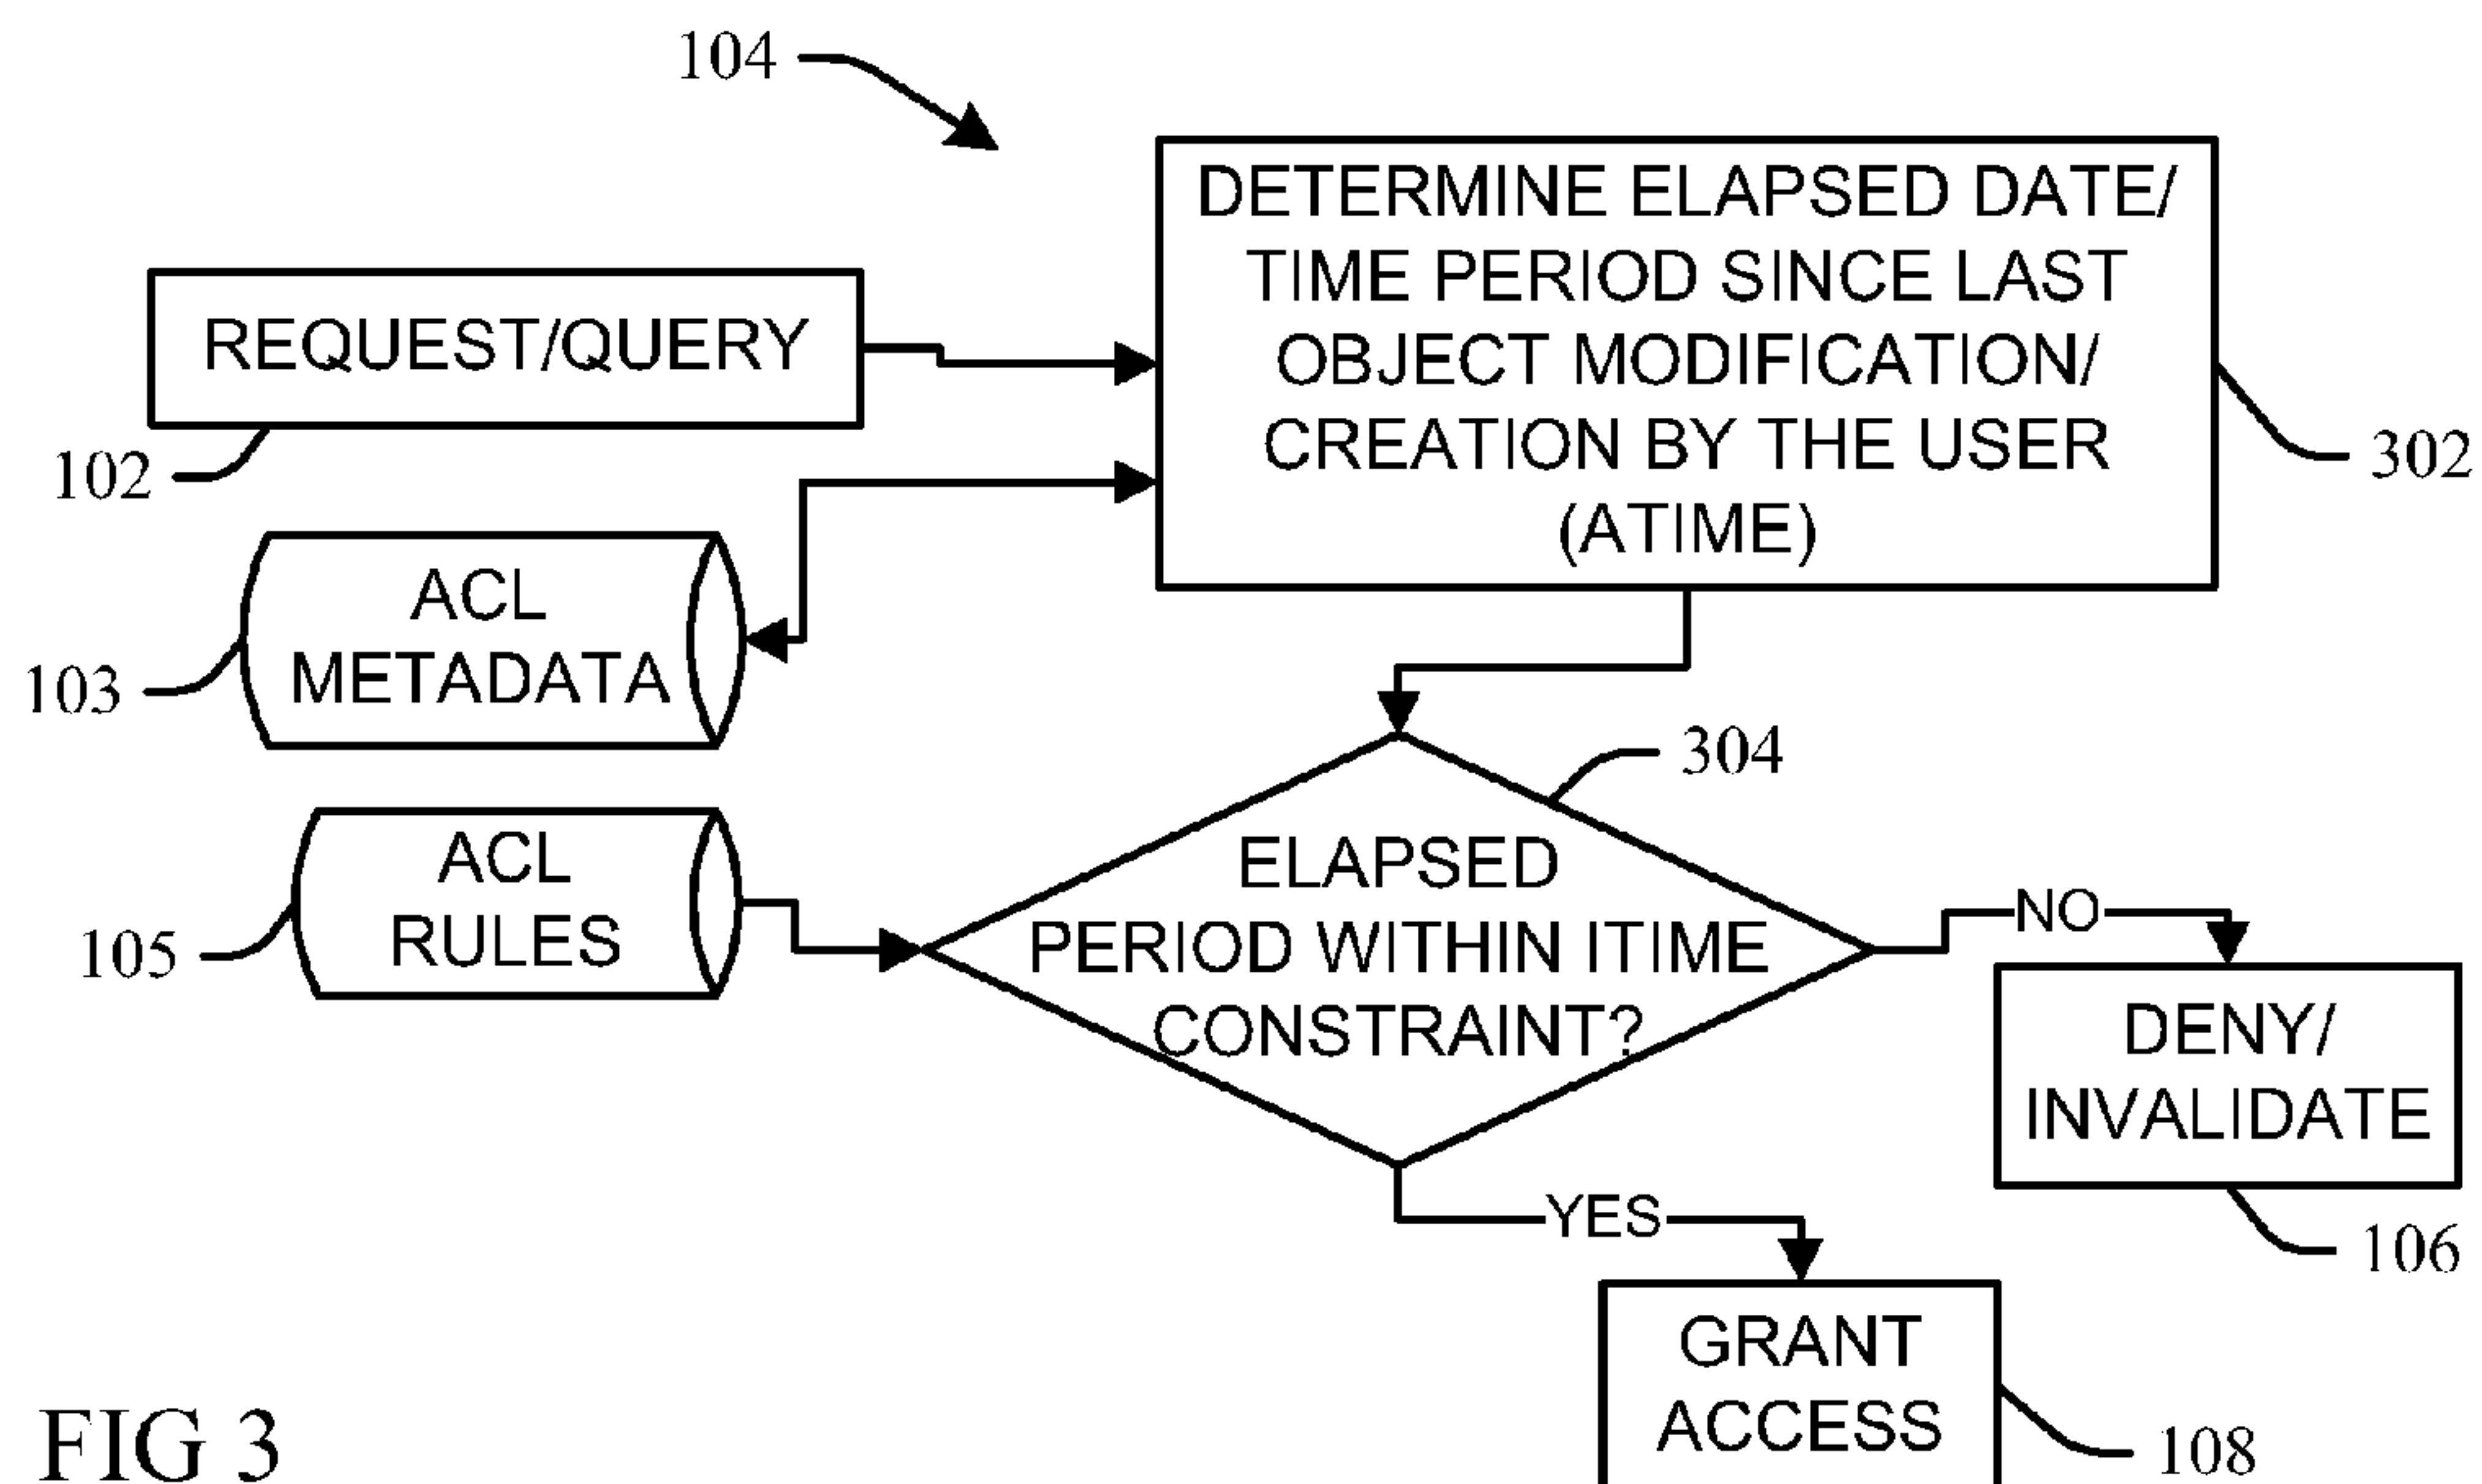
104

DETERMINE ELAPSED DATE/ TIME PERIOD SINCE LAST OBJECT MODIFICATION/ CREATION BY THE USER (ATIME)

302

REQUEST/QUERY

102

ACL METADATA

103

304

ACL RULES

105

ELAPSED PERIOD WITHIN ITIME CONSTRAINT?

NO

DENY/ INVALIDATE

106

YES

GRANT ACCESS

108

FIG 3